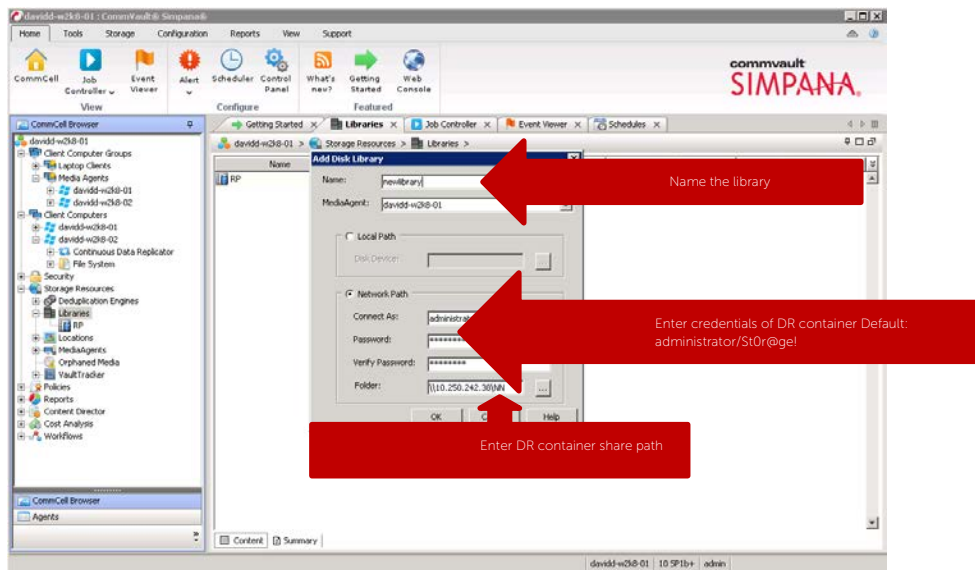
davidd-w2k8-01 : CommVault® Simpana®

Home Tools Storage Configuration Reports View Support

CommCell Job Controller Event Viewer Alert Scheduler Control Panel What's new? Getting Started Web Console

View Configure Featured

commvault
SIMPANA.

CommCell Browser

davidd-w2k8-01
Client Computer Groups
Laptop Clients
Media Agents
davidd-w2k8-01
davidd-w2k8-02
Client Computers
davidd-w2k8-01
davidd-w2k8-02
Continuous Data Replicator
File System
Security
Storage Resources
Deduplication Engines
Libraries
RP
Locations
MediaAgents
Orphaned Media
VaultTracker
Policies
Reports
Content Director
Cost Analysis
Workflows

CommCell Browser
Agents

Getting Started | Libraries | Job Controller | Event Viewer | Schedules

davidd-w2k8-01 > Storage Resources > Libraries >

Name
RP

Add Disk Library

Name: newlibrary
MediaAgent: davidd-w2k8-01

Local Path
Disk Device:

Network Path
Connect As: administrat
Password: ********
Verify Password: ********
Folder: \\10.250.242.38\NN

OK C Help

Name the library

Enter credentials of DR container Default: administrator/St0r@ge!

Enter DR container share path

Content Summary

davidd-w2k8-01 | 10 SP1b+ | admin